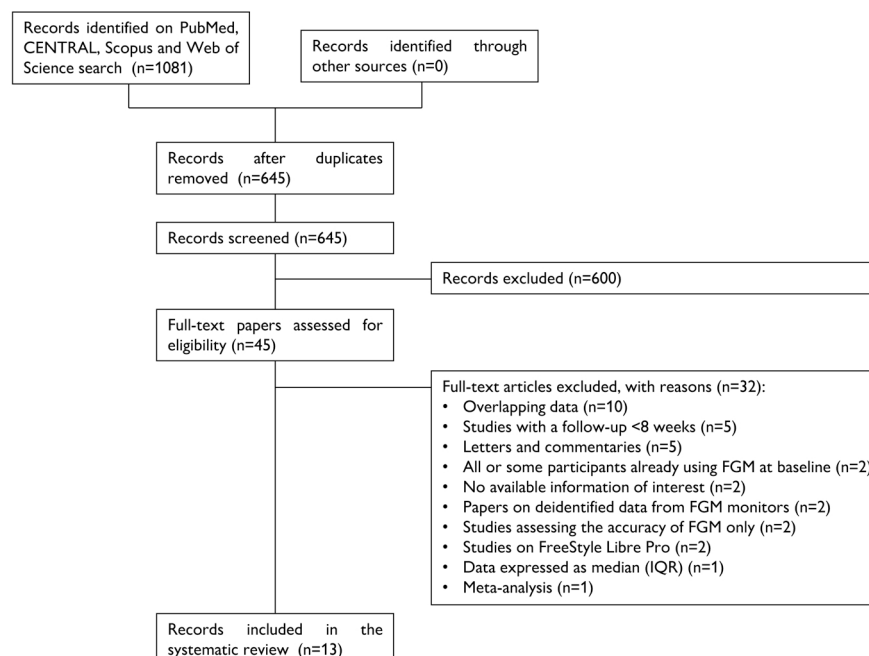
Records identified on PubMed, CENTRAL, Scopus and Web of Science search (n=1081)

Records identified through other sources (n=0)

Records after duplicates removed (n=645)

Records screened (n=645)

Records excluded (n=600)

Full-text papers assessed for eligibility (n=45)

Full-text articles excluded, with reasons (n=32):
• Overlapping data (n=10)
• Studies with a follow-up <8 weeks (n=5)
• Letters and commentaries (n=5)
• All or some participants already using FGM at baseline (n=2)
• No available information of interest (n=2)
• Papers on deidentified data from FGM monitors (n=2)
• Studies assessing the accuracy of FGM only (n=2)
• Studies on FreeStyle Libre Pro (n=2)
• Data expressed as median (IQR) (n=1)
• Meta-analysis (n=1)

Records included in the systematic review (n=13)